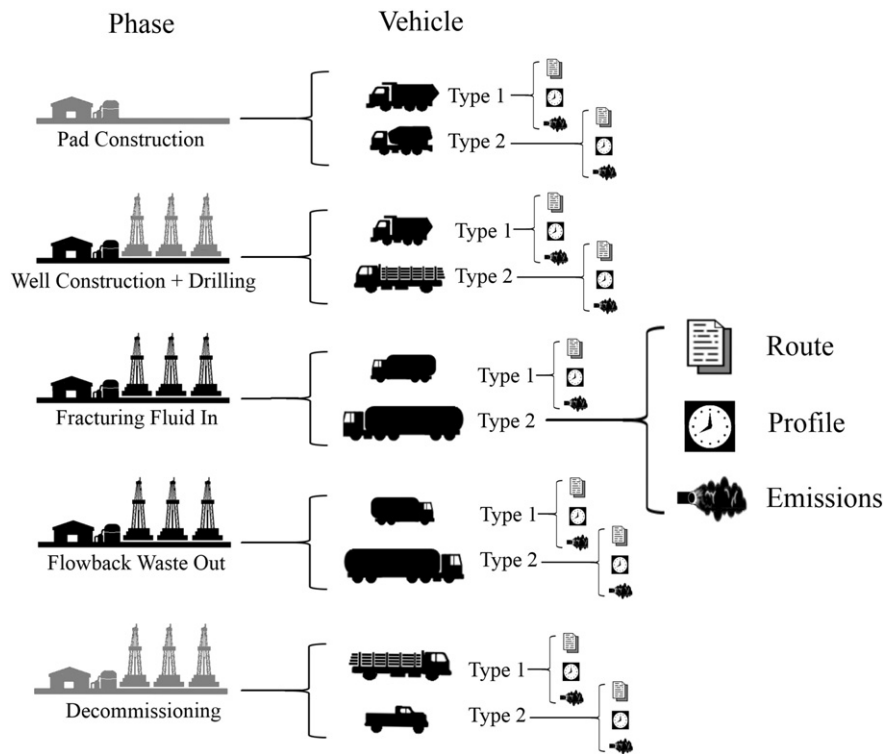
Phase

Vehicle

Pad Construction

Type 1

Type 2

Well Construction + Drilling

Type 1

Type 2

Fracturing Fluid In

Type 1

Type 2

Route

Profile

Emissions

Flowback Waste Out

Type 1

Type 2

Decommissioning

Type 1

Type 2